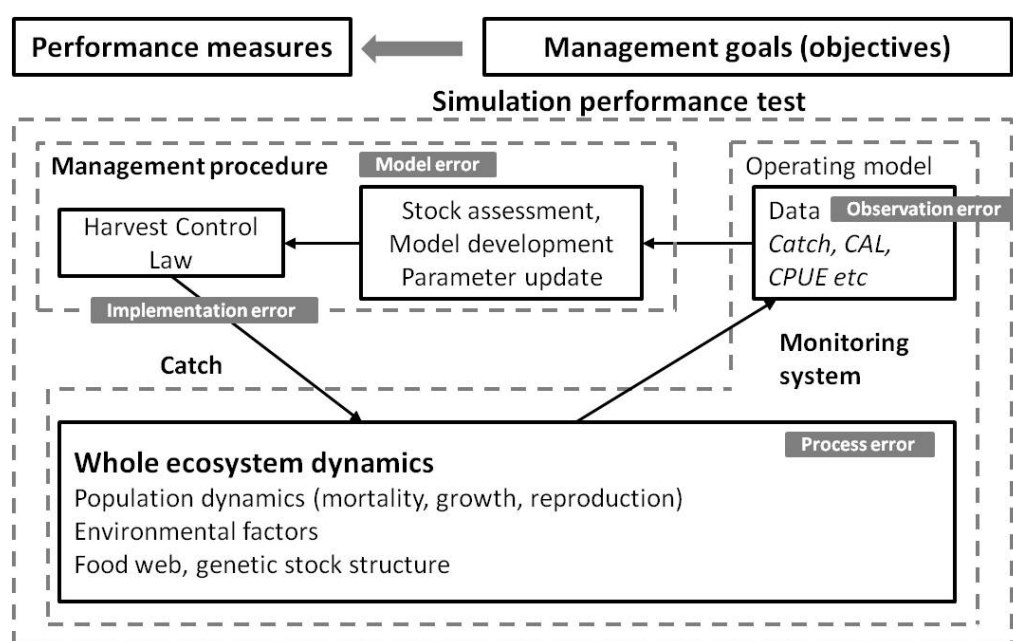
Performance measures

Management goals (objectives)

Simulation performance test

Management procedure

Model error

Operating model

Harvest Control Law

Stock assessment, Model development Parameter update

Data

Observation error

*Catch, CAL, CPUE etc*

Implementation error

Catch

Monitoring system

Process error

Whole ecosystem dynamics

Population dynamics (mortality, growth, reproduction)

Environmental factors

Food web, genetic stock structure